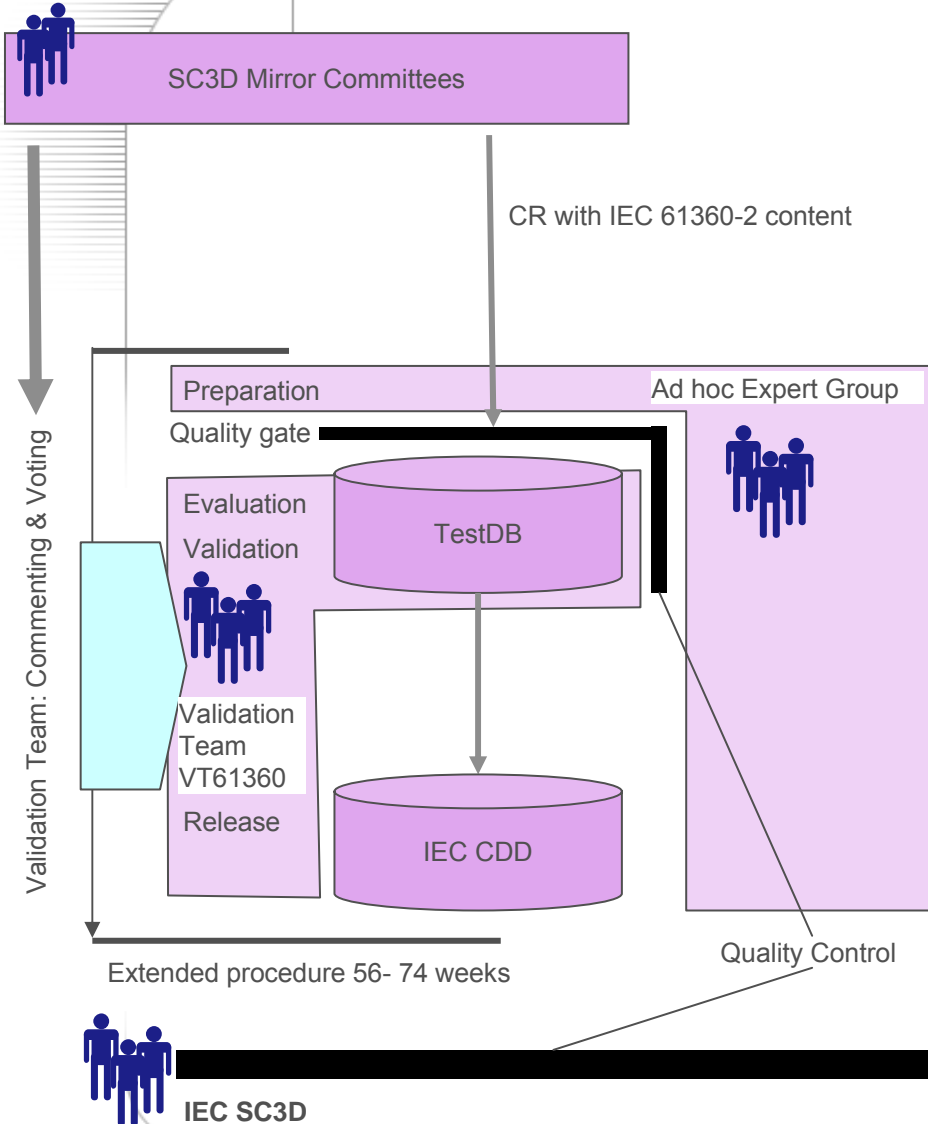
SC3D Mirror Committees

CR with IEC 61360-2 content

Validation Team: Commenting & Voting

Preparation

Ad hoc Expert Group

Quality gate

Evaluation

Validation

TestDB

Validation Team VT61360

Release

IEC CDD

Quality Control

Extended procedure 56- 74 weeks

IEC SC3D